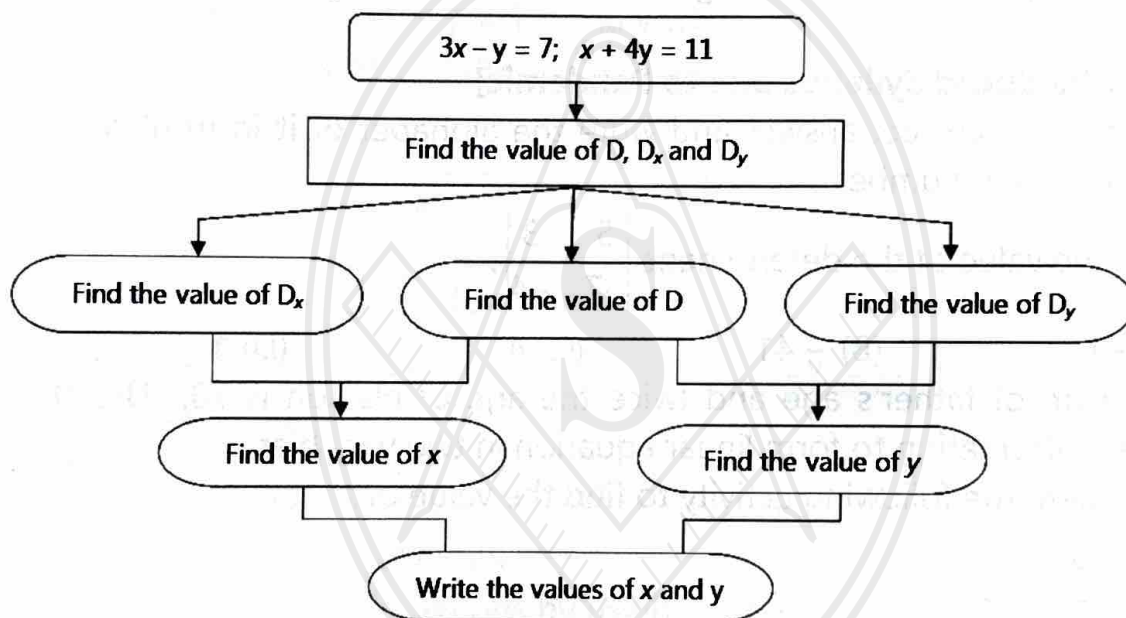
$3x - y = 7; \quad x + 4y = 11$

Find the value of D, $D_x$ and $D_y$

Find the value of $D_x$

Find the value of D

Find the value of $D_y$

Find the value of $x$

Find the value of $y$

Write the values of $x$ and y